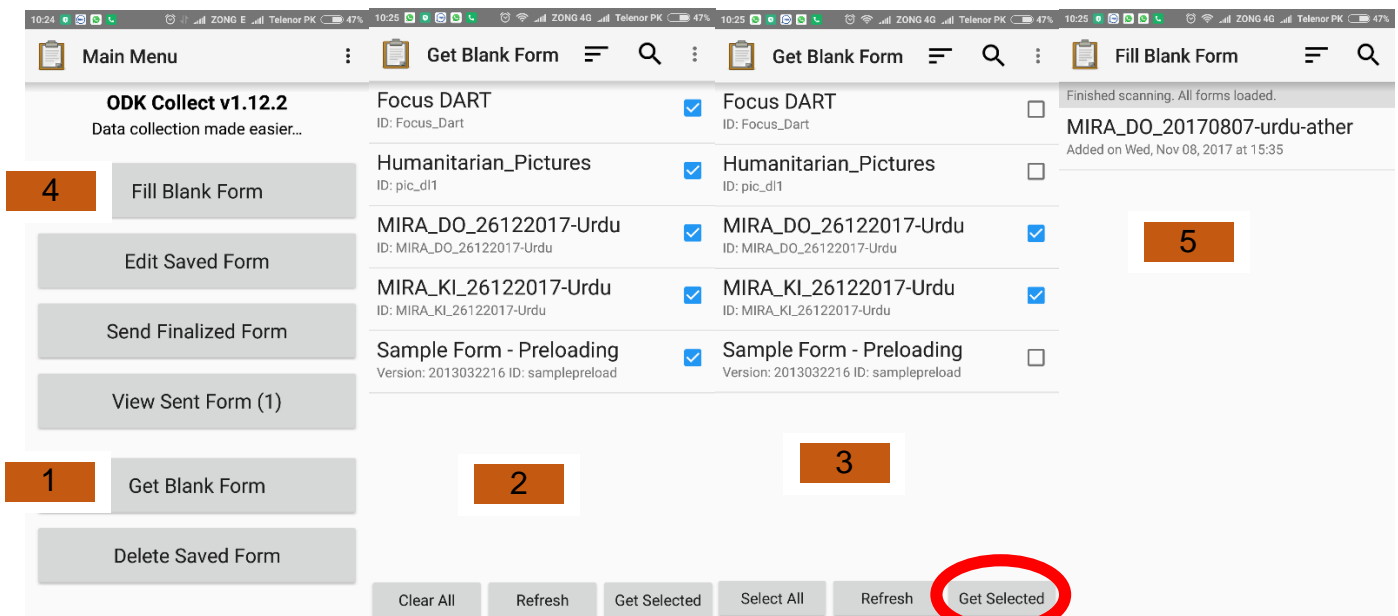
10:24 ZONG E Telenor PK 47%

Main Menu

ODK Collect v1.12.2
Data collection made easier...

4 Fill Blank Form

Edit Saved Form

Send Finalized Form

View Sent Form (1)

1 Get Blank Form

Delete Saved Form

10:25 ZONG 4G Telenor PK 47%

Get Blank Form

Focus DART
ID: Focus_Dart

Humanitarian_Pictures
ID: pic_dl1

MIRA_DO_26122017-Urdu
ID: MIRA_DO_26122017-Urdu

MIRA_KI_26122017-Urdu
ID: MIRA_KI_26122017-Urdu

Sample Form - Preloading
Version: 2013032216 ID: samplepreload

2

Clear All Refresh Get Selected

10:25 ZONG 4G Telenor PK 47%

Get Blank Form

Focus DART
ID: Focus_Dart

Humanitarian_Pictures
ID: pic_dl1

MIRA_DO_26122017-Urdu
ID: MIRA_DO_26122017-Urdu

MIRA_KI_26122017-Urdu
ID: MIRA_KI_26122017-Urdu

Sample Form - Preloading
Version: 2013032216 ID: samplepreload

3

Select All Refresh Get Selected

10:25 ZONG 4G Telenor PK 47%

Fill Blank Form

Finished scanning. All forms loaded.

MIRA_DO_20170807-urdu-ather
Added on Wed, Nov 08, 2017 at 15:35

5